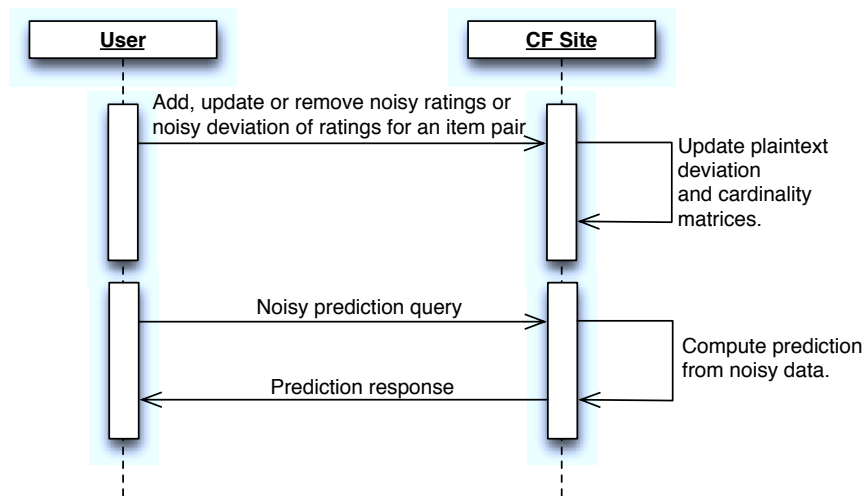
User

CF Site

Add, update or remove noisy ratings or noisy deviation of ratings for an item pair

Update plaintext deviation and cardinality matrices.

Noisy prediction query

Compute prediction from noisy data.

Prediction response